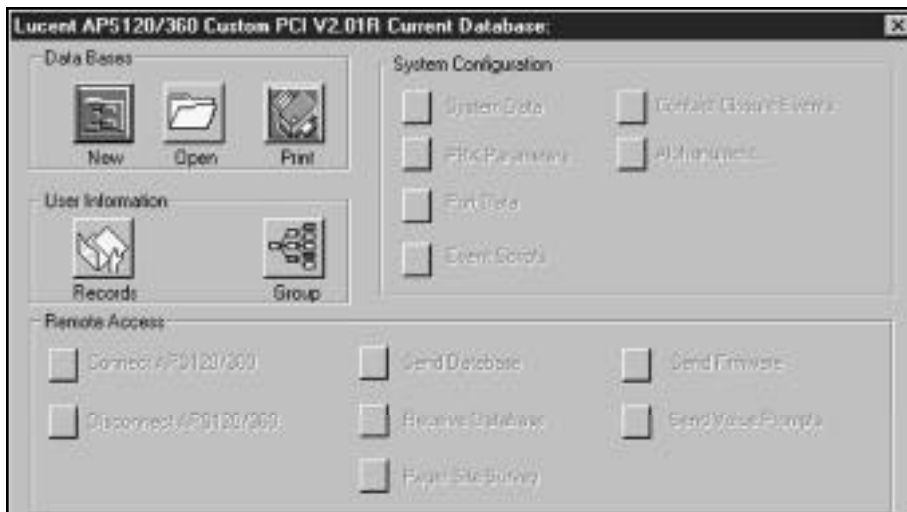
Lucent APS120/360 Custom PCI V2.01R Current Database:

Data Bases

New

Open

Print

User Information

Records

Group

System Configuration

System Data

FRK Parameters

Port Data

Event Search

Contact Closure Events

Alphanumeric...

Remote Access

Connect APS120/360

Disconnect APS120/360

Send Database

Receive Database

Pager Site Survey

Send Firmware

Send Voice Prompts